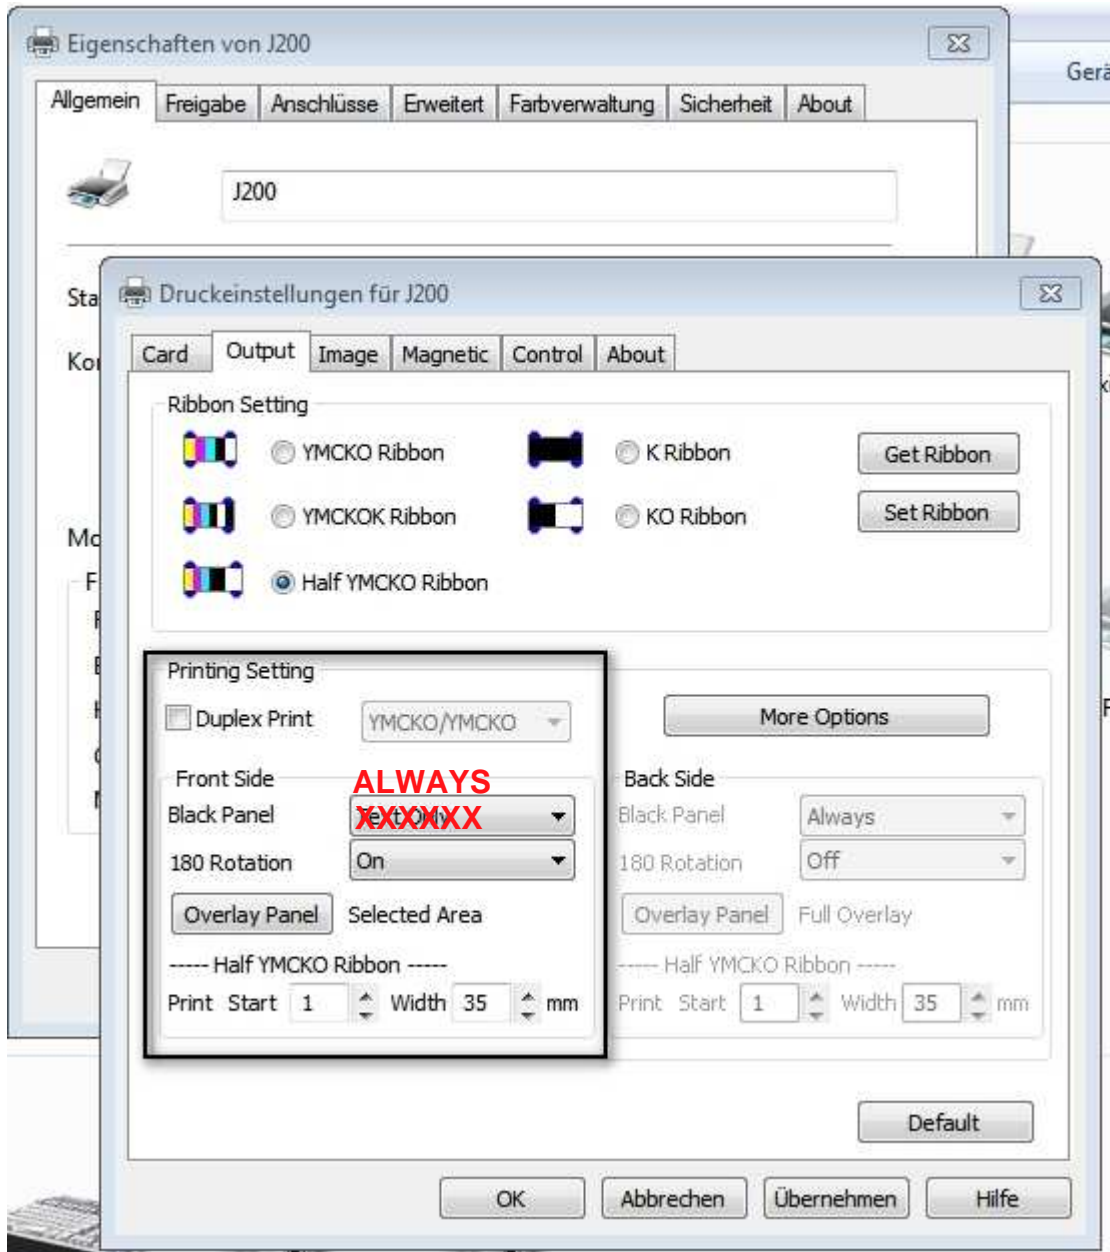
Eigenschaften von J200

Allgemein | Freigabe | Anschlüsse | Erweitert | Farbverwaltung | Sicherheit | About

J200

Sta
Ko
Mo
F

Gerä

Druckeinstellungen für J200

Card | Output | Image | Magnetic | Control | About

Ribbon Setting

YMCKO Ribbon
K Ribbon
Get Ribbon
YMCKOK Ribbon
KO Ribbon
Set Ribbon
Half YMCKO Ribbon

Printing Setting

Duplex Print
YMCKO/YMCKO
More Options

Front Side
ALWAYS
Black Panel
Text Only
XXXXXX
180 Rotation
On
Overlay Panel
Selected Area
----- Half YMCKO Ribbon -----
Print Start 1 Width 35 mm

Back Side
Black Panel
Always
180 Rotation
Off
Overlay Panel
Full Overlay
----- Half YMCKO Ribbon -----
Print Start 1 Width 35 mm

Default

OK | Abbrechen | Übernehmen | Hilfe